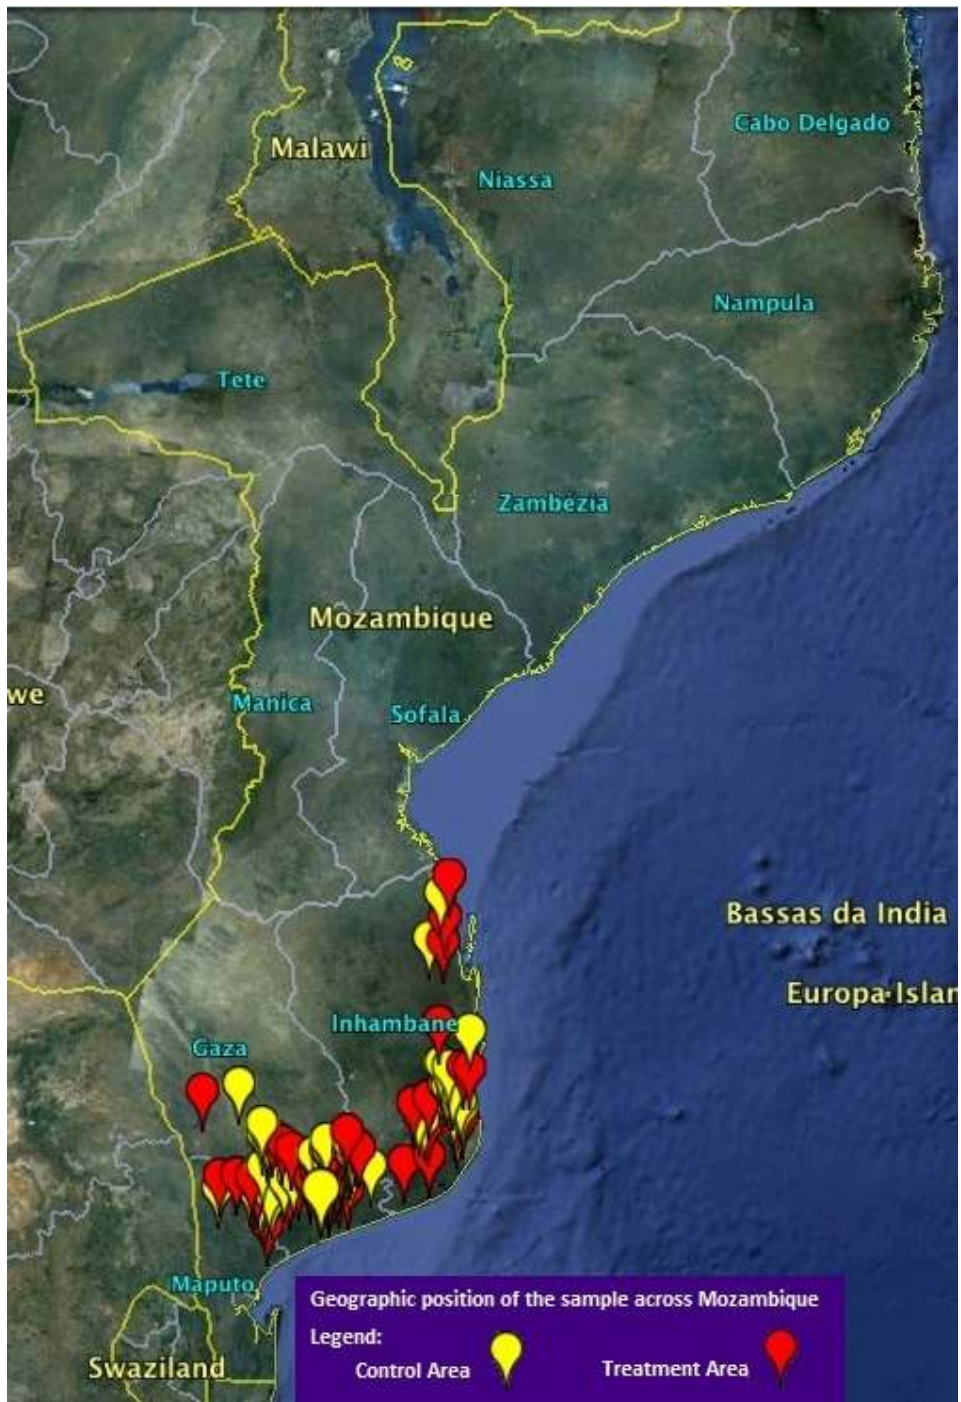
Malawi
Niassa
Cabo Delgado
Nampula
Tete
Zambezia
Mozambique
we
Manica
Sofala
Bassas da India
Europa Islan
Inhambane
Gaza
Maputo
Swaziland

Geographic position of the sample across Mozambique
Legend:
Control Area
Treatment Area